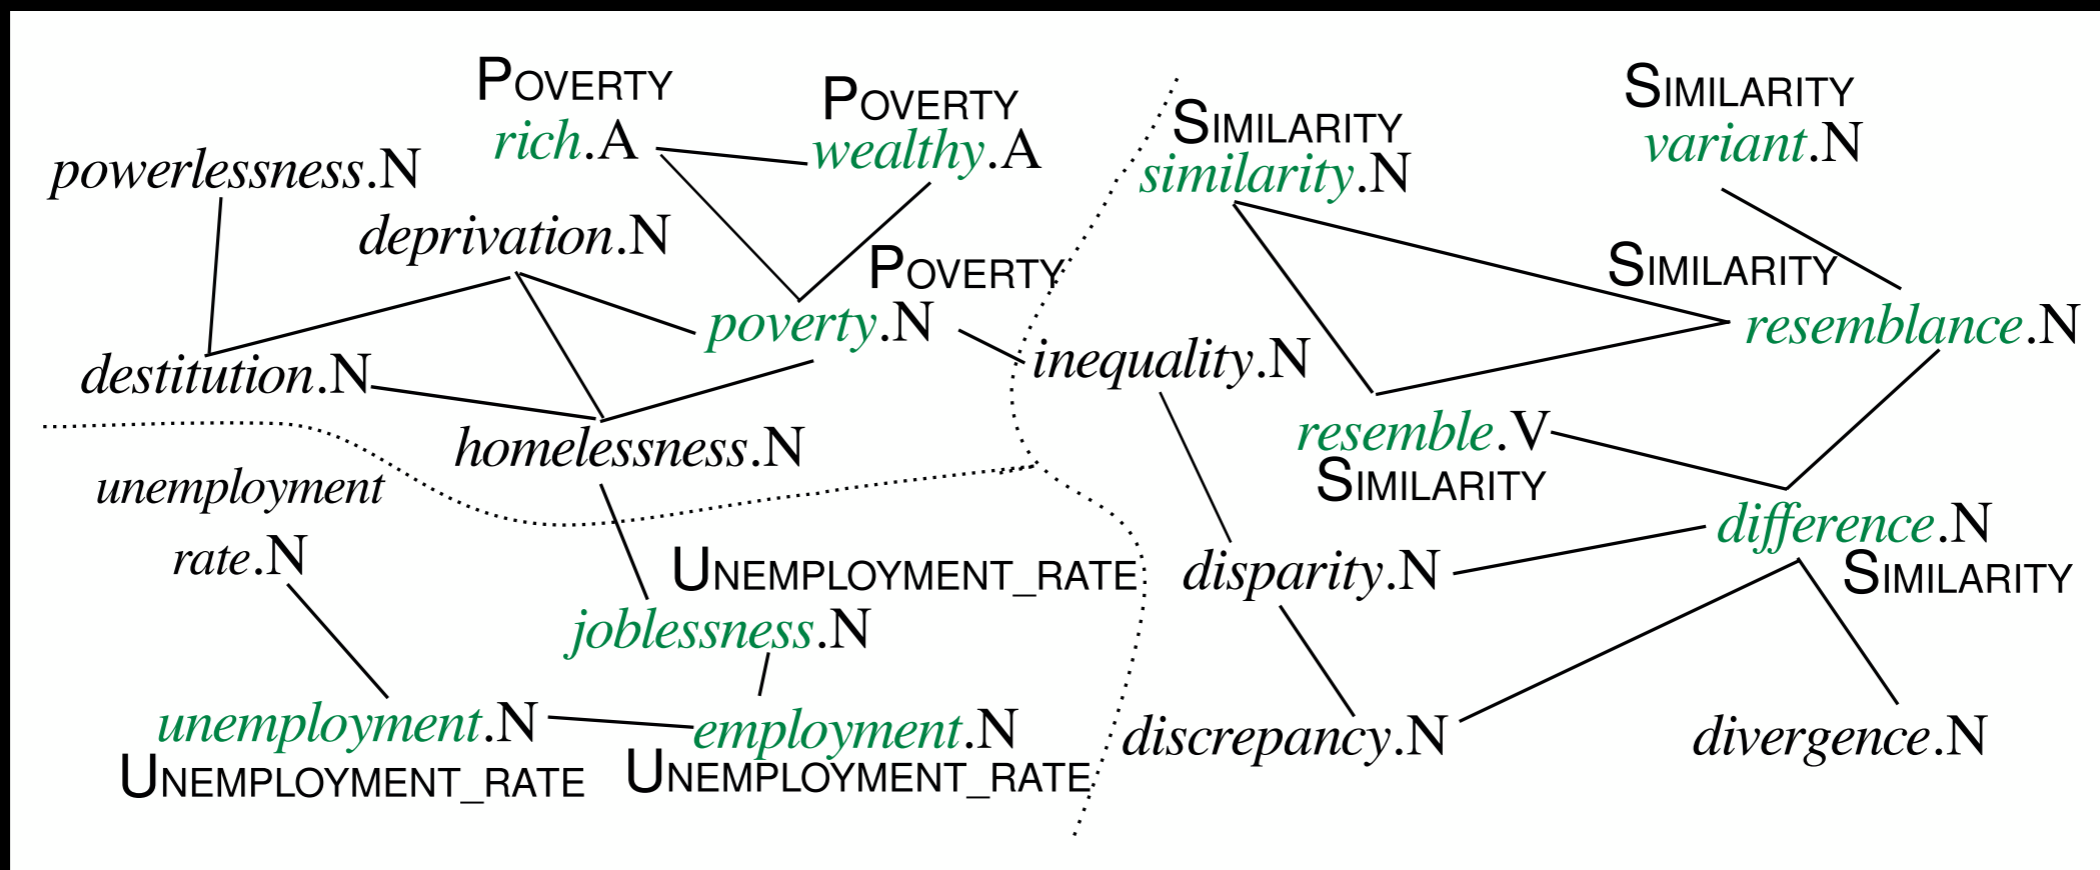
POVERTY
rich.A

POVERTY
wealthy.A

SIMILARITY
similarity.N

SIMILARITY
variant.N

powerlessness.N

deprivation.N

POVERTY
poverty.N

SIMILARITY
resemblance.N

destitution.N

inequality.N

homelessness.N

resemble.V
SIMILARITY

unemployment rate.N

difference.N
SIMILARITY

UNEMPLOYMENT_RATE
joblessness.N

disparity.N

unemployment.N
UNEMPLOYMENT_RATE

employment.N
UNEMPLOYMENT_RATE

discrepancy.N

divergence.N